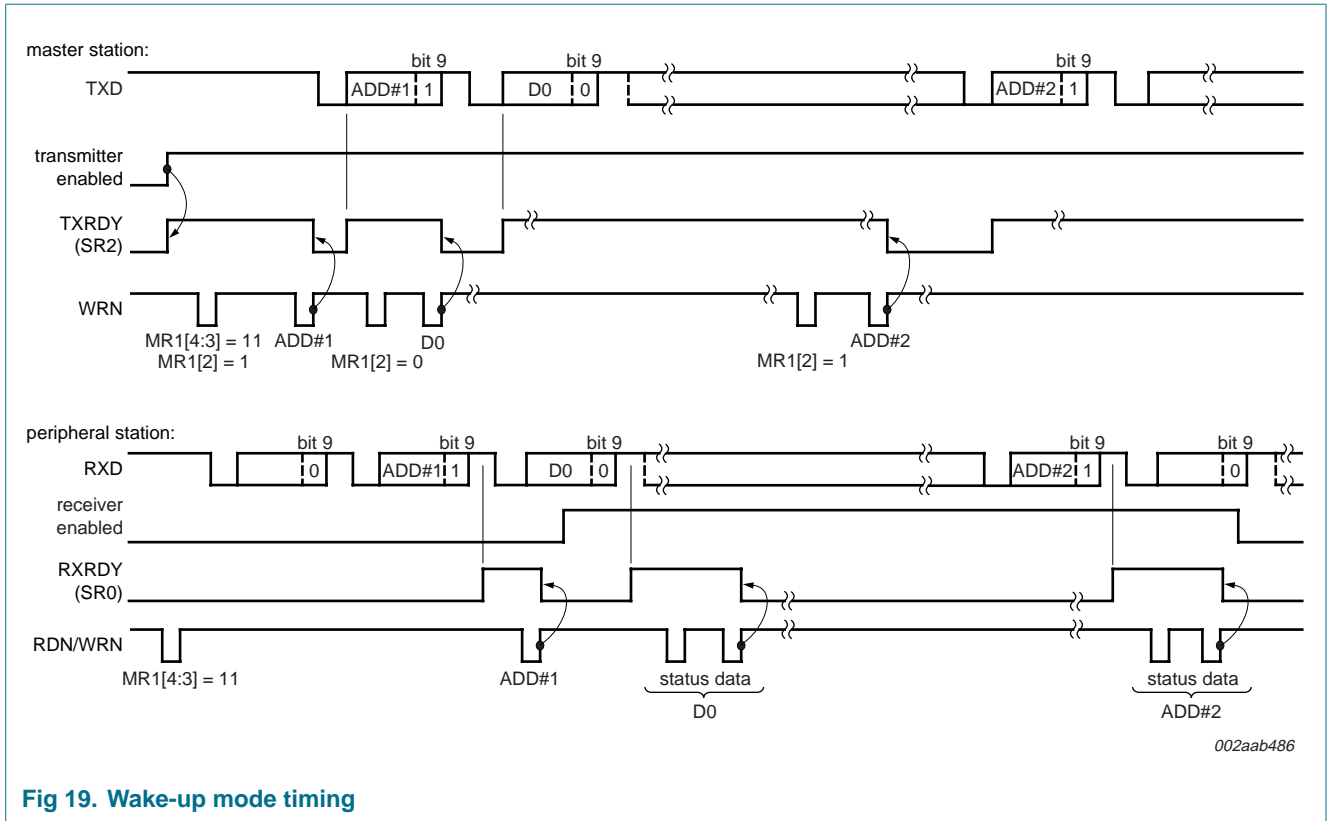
master station:

bit 9 bit 9 bit 9

TXD ADD#1 1 D0 0 ADD#2 1

transmitter enabled

TXRDY (SR2)

WRN

MR1[4:3] = 11
MR1[2] = 1

ADD#1

MR1[2] = 0

D0

MR1[2] = 1

ADD#2

peripheral station:

bit 9 bit 9 bit 9 bit 9 bit 9

RXD 0 ADD#1 1 D0 0 ADD#2 1 0

receiver enabled

RXRDY (SR0)

RDN/WRN

MR1[4:3] = 11

ADD#1

status data
D0

status data
ADD#2

002aab486

Fig 19. Wake-up mode timing